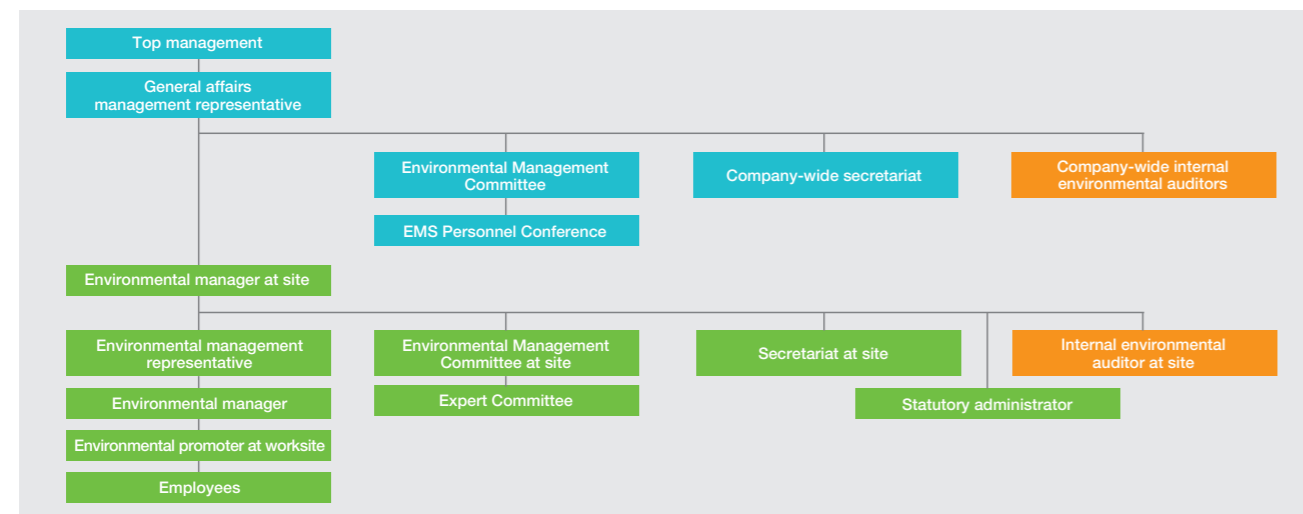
Top management

General affairs management representative

Environmental Management Committee

EMS Personnel Conference

Company-wide secretariat

Company-wide internal environmental auditors

Environmental manager at site

Environmental management representative

Environmental manager

Environmental promoter at worksite

Employees

Environmental Management Committee at site

Expert Committee

Secretariat at site

Statutory administrator

Internal environmental auditor at site